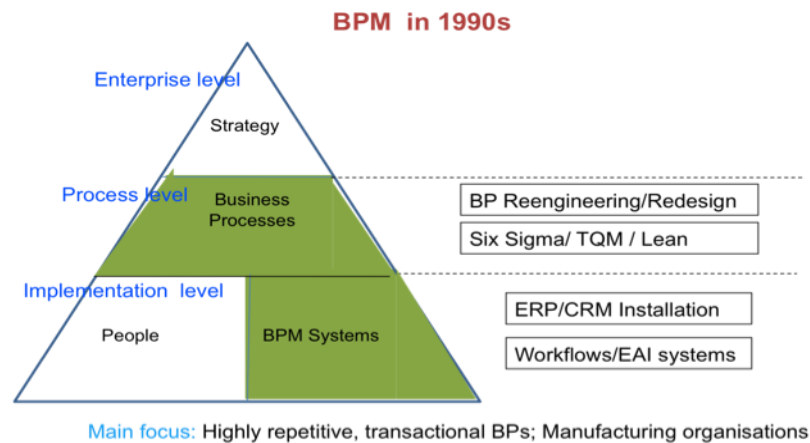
BPM in 1990s

Enterprise level

Strategy

Process level

Business Processes

BP Reengineering/Redesign

Six Sigma/ TQM / Lean

Implementation level

People

BPM Systems

ERP/CRM Installation

Workflows/EAI systems

Main focus: Highly repetitive, transactional BPs; Manufacturing organisations